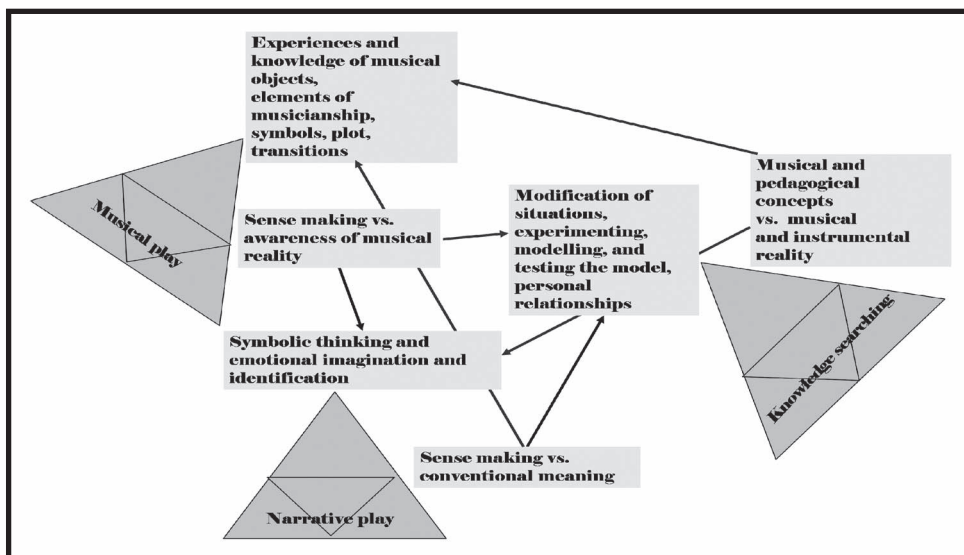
Experiences and knowledge of musical objects, elements of musicianship, symbols, plot, transitions

Musical play

Sense making vs. awareness of musical reality

Modification of situations, experimenting, modelling, and testing the model, personal relationships

Musical and pedagogical concepts vs. musical and instrumental reality

Knowledge searching

Symbolic thinking and emotional imagination and identification

Sense making vs. conventional meaning

Narrative play